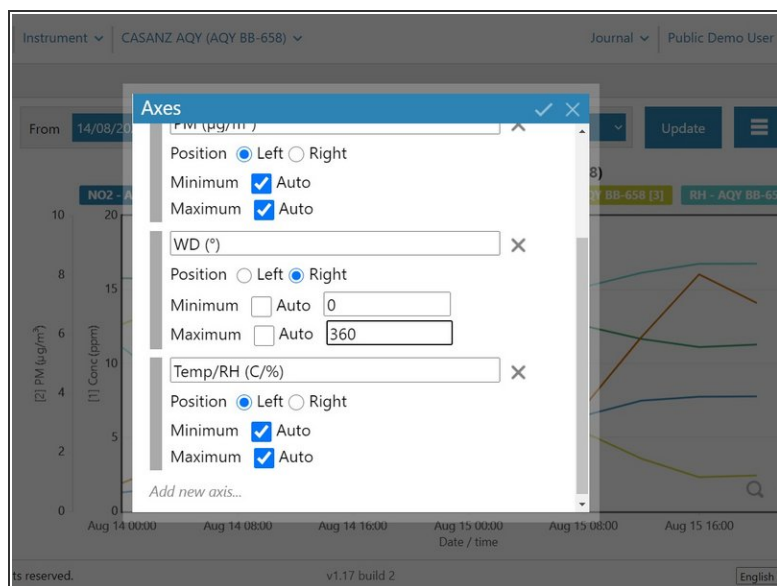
Instrument ∨ | CASANZ AQY (AQY BB-658) ∨

Journal ∨ | Public Demo User

From 14/08/20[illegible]

Update

Axes

PM (µg/m³)

Position Left Right

Minimum Auto

Maximum Auto

WD (°)

Position Left Right

Minimum Auto 0

Maximum Auto 360

Temp/RH (C/%)

Position Left Right

Minimum Auto

Maximum Auto

Add new axis...

8)

NO2 - A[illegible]

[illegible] BB-658 [3]

RH - AQY BB-65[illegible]

10
8
6
4
2
0

20
15
10
5
0

[2] PM (µg/m³)

[1] Conc (ppm)

Aug 14 00:00 Aug 14 08:00 Aug 14 16:00 Aug 15 00:00 Aug 15 08:00 Aug 15 16:00

Date / time

ts reserved.

v1.17 build 2

English